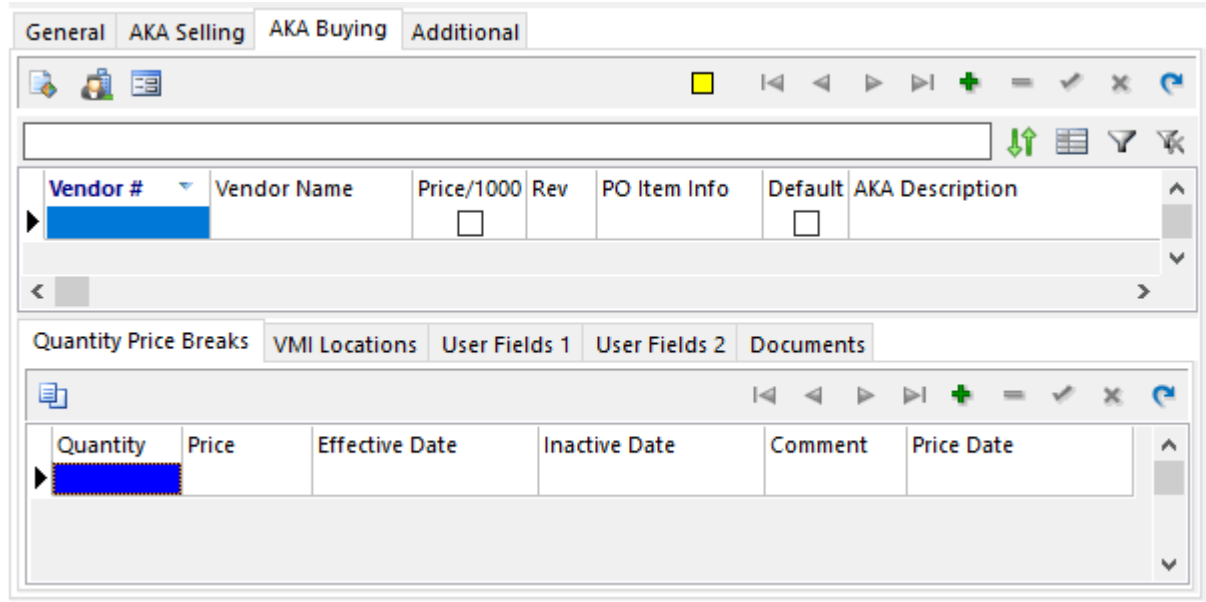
General AKA Selling AKA Buying Additional

| Vendor # | Vendor Name | Price/1000 | Rev | PO Item Info | Default | AKA Description |
|---|---|---|---|---|---|---|
| | | | | | | |

Quantity Price Breaks VMI Locations User Fields 1 User Fields 2 Documents

| Quantity | Price | Effective Date | Inactive Date | Comment | Price Date |
|---|---|---|---|---|---|
| | | | | | |